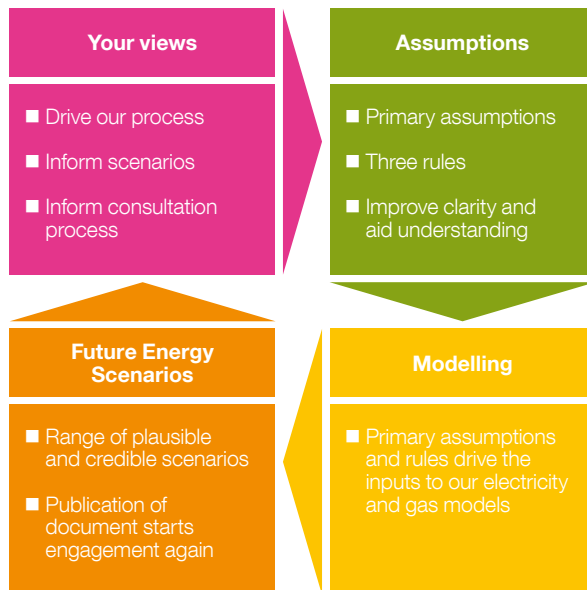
Your views

- Drive our process
- Inform scenarios
- Inform consultation process

Assumptions

- Primary assumptions
- Three rules
- Improve clarity and aid understanding

Modelling

- Primary assumptions and rules drive the inputs to our electricity and gas models

Future Energy Scenarios

- Range of plausible and credible scenarios
- Publication of document starts engagement again